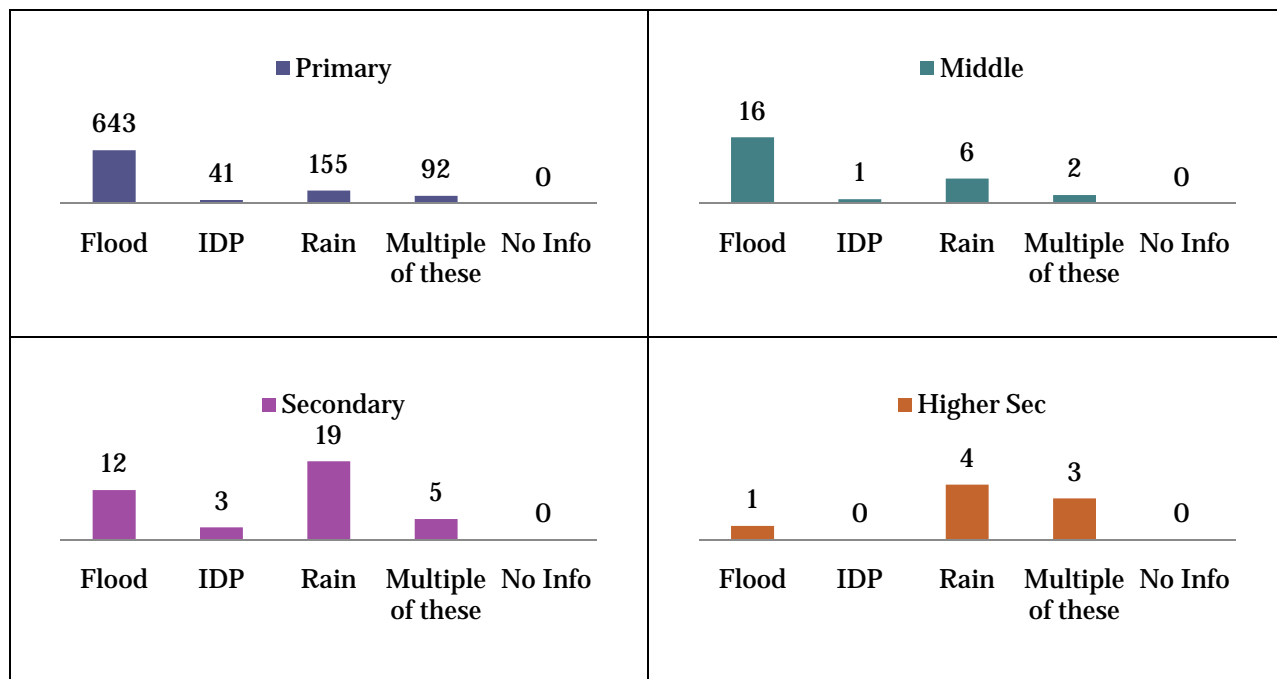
Primary

643
41
155
92
0

Flood
IDP
Rain
Multiple of these
No Info

Middle

16
1
6
2
0

Flood
IDP
Rain
Multiple of these
No Info

Secondary

12
3
19
5
0

Flood
IDP
Rain
Multiple of these
No Info

Higher Sec

1
0
4
3
0

Flood
IDP
Rain
Multiple of these
No Info